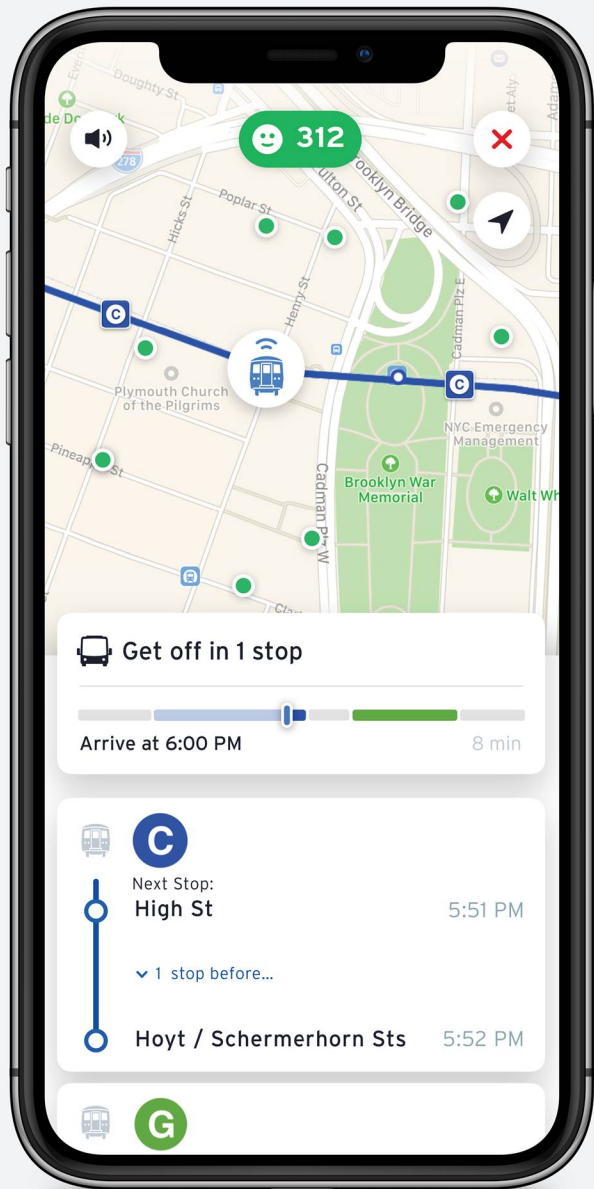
Doughty St
de Do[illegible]k
278
312
Poplar St
Fulton St
Brooklyn Bridge
Hicks St
Henry St
C
Cadman Plz E
Plymouth Church of the Pilgrims
C
NYC Emergency Management
Pineapple St
Cadman Plz W
Brooklyn War Memorial
Walt Wh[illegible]
Clar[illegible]

Get off in 1 stop
Arrive at 6:00 PM
8 min

C
Next Stop:
High St
5:51 PM
1 stop before...
Hoyt / Schermerhorn Sts
5:52 PM

G